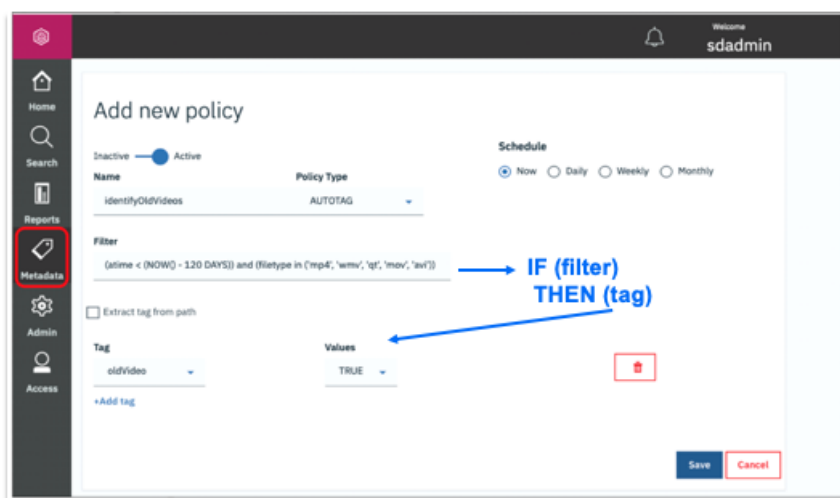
Welcome
sdadmin

Home
Search
Reports
Metadata
Admin
Access

Add new policy

Inactive Active

Name
identifyOldVideos

Policy Type
AUTOTAG

Schedule
Now Daily Weekly Monthly

Filter
(atime < (NOW() - 120 DAYS)) and (filetype in ('mp4', 'wmv', 'qt', 'mov', 'avi'))

IF (filter)
THEN (tag)

Extract tag from path

Tag
oldVideo

Values
TRUE

+Add tag

Save
Cancel